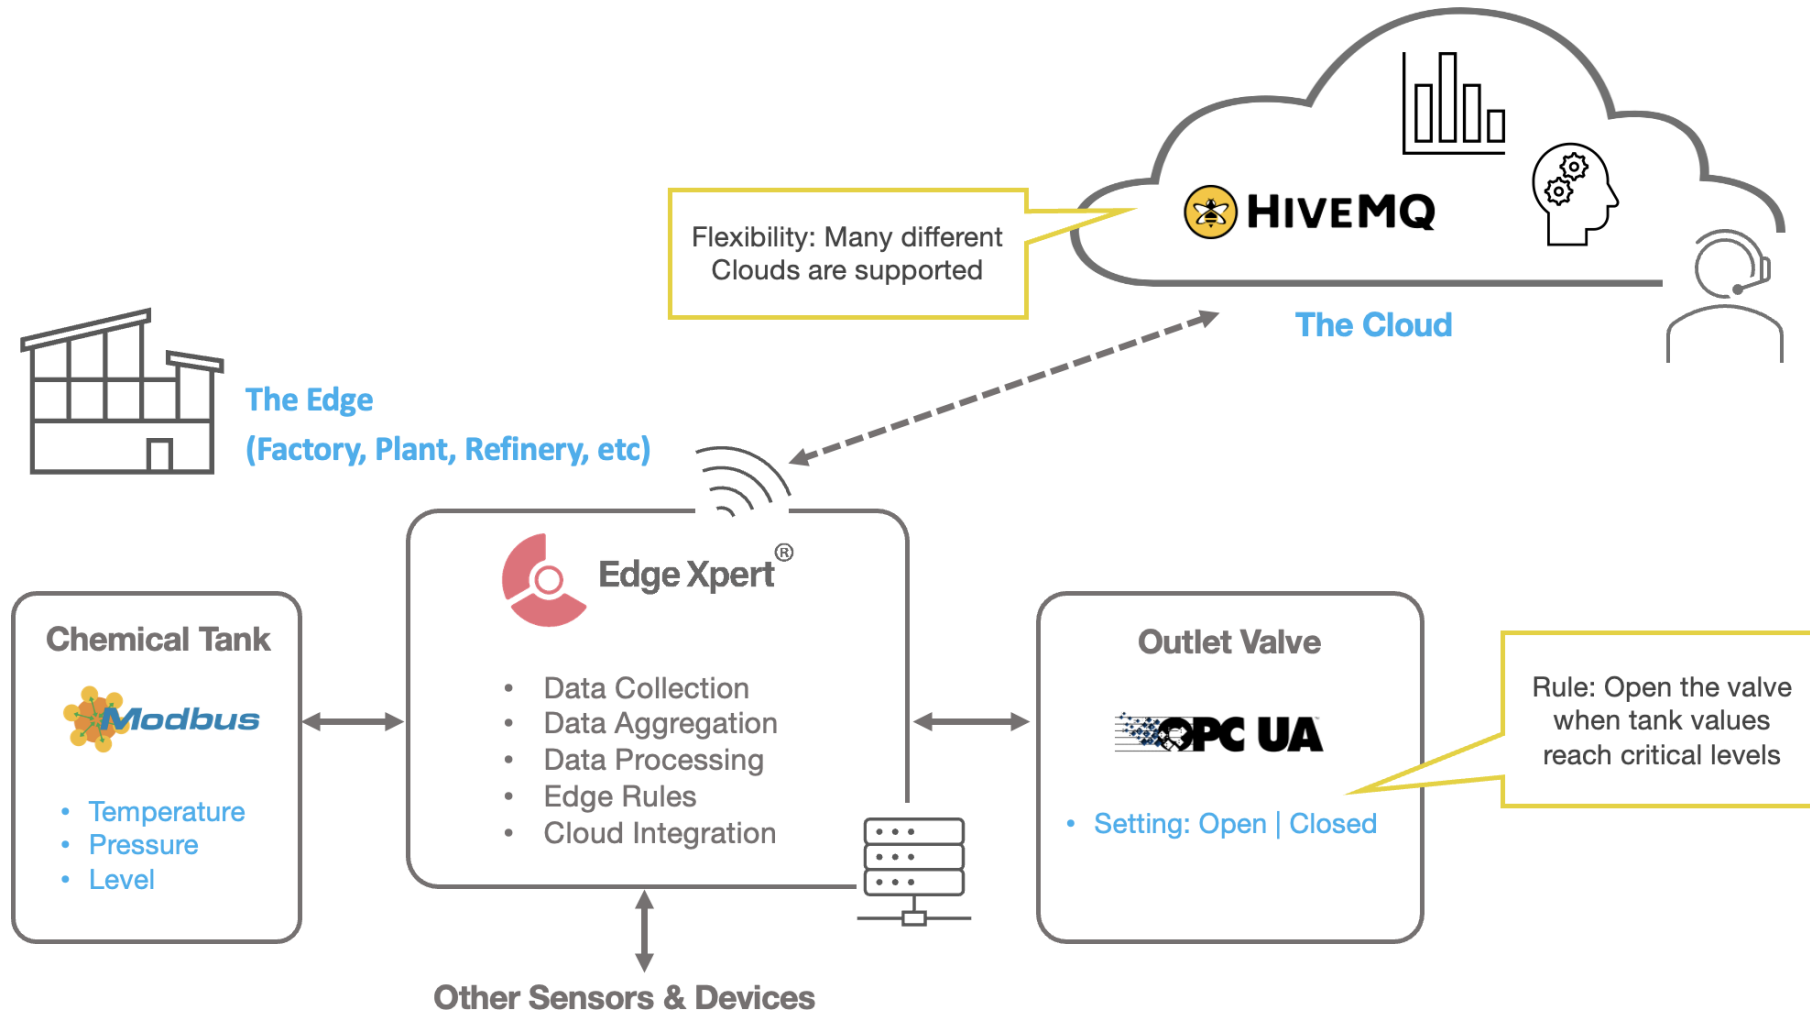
HIVEMQ

Flexibility: Many different Clouds are supported

The Cloud

The Edge
(Factory, Plant, Refinery, etc)

Edge Xpert®

- Data Collection
- Data Aggregation
- Data Processing
- Edge Rules
- Cloud Integration

Chemical Tank

Modbus

- Temperature
- Pressure
- Level

Outlet Valve

OPC UA

- Setting: Open | Closed

Rule: Open the valve when tank values reach critical levels

Other Sensors & Devices